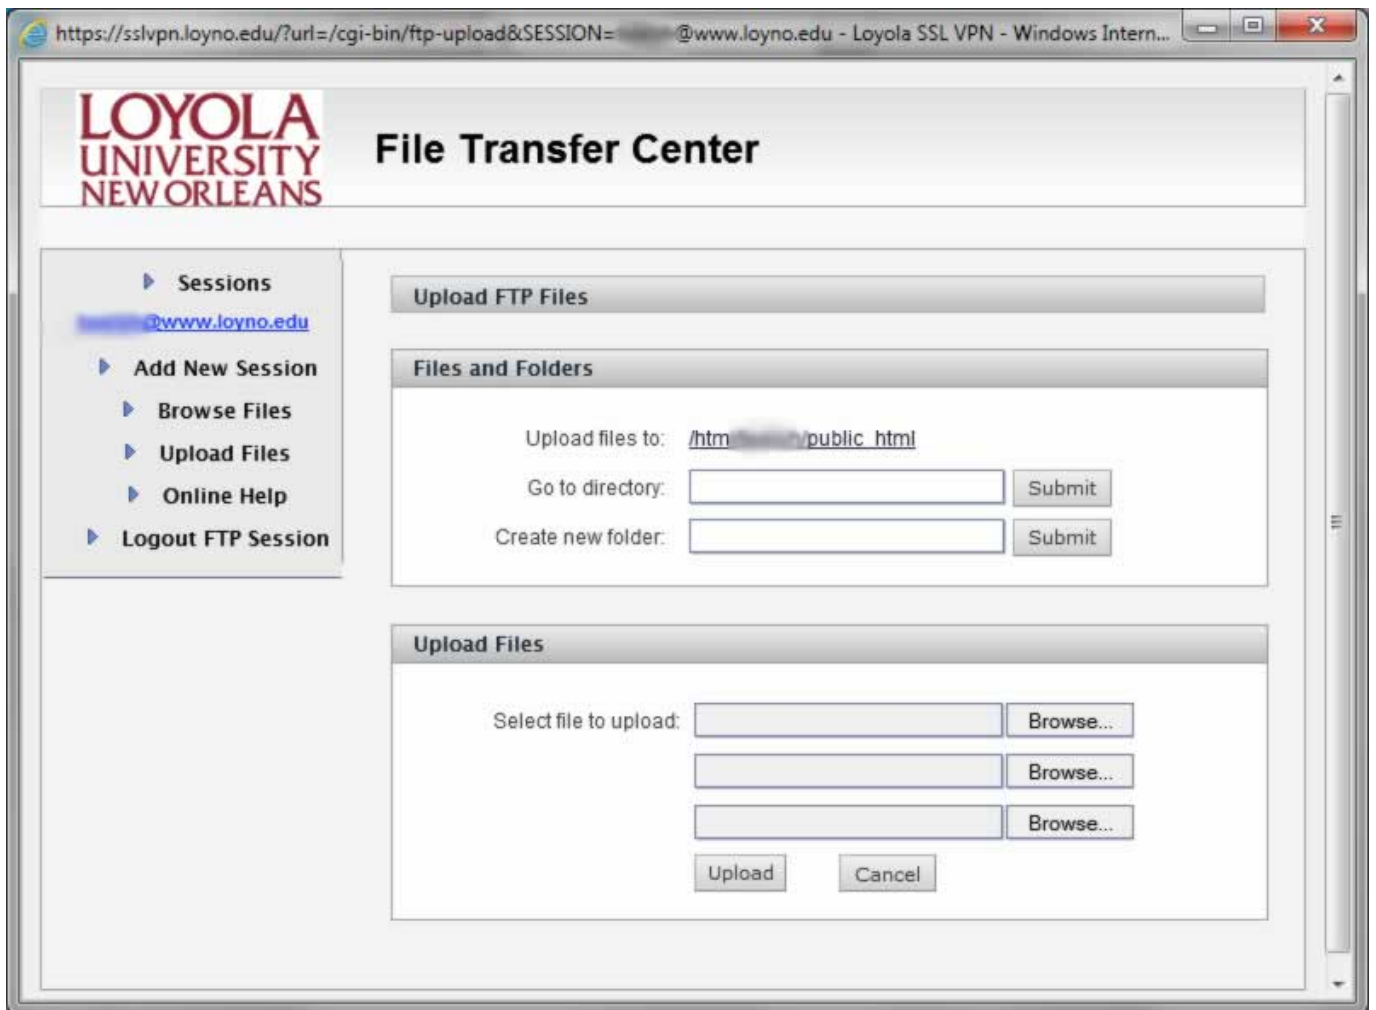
https://sslvpn.loyno.edu/?url=/cgi-bin/ftp-upload&SESSION=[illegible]@www.loyno.edu - Loyola SSL VPN - Windows Intern...

LOYOLA UNIVERSITY NEW ORLEANS

File Transfer Center

Sessions
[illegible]@www.loyno.edu
Add New Session
Browse Files
Upload Files
Online Help
Logout FTP Session

Upload FTP Files

Files and Folders

Upload files to: /htm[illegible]/public_html
Go to directory: Submit
Create new folder: Submit

Upload Files

Select file to upload: Browse...
Browse...
Browse...
Upload Cancel